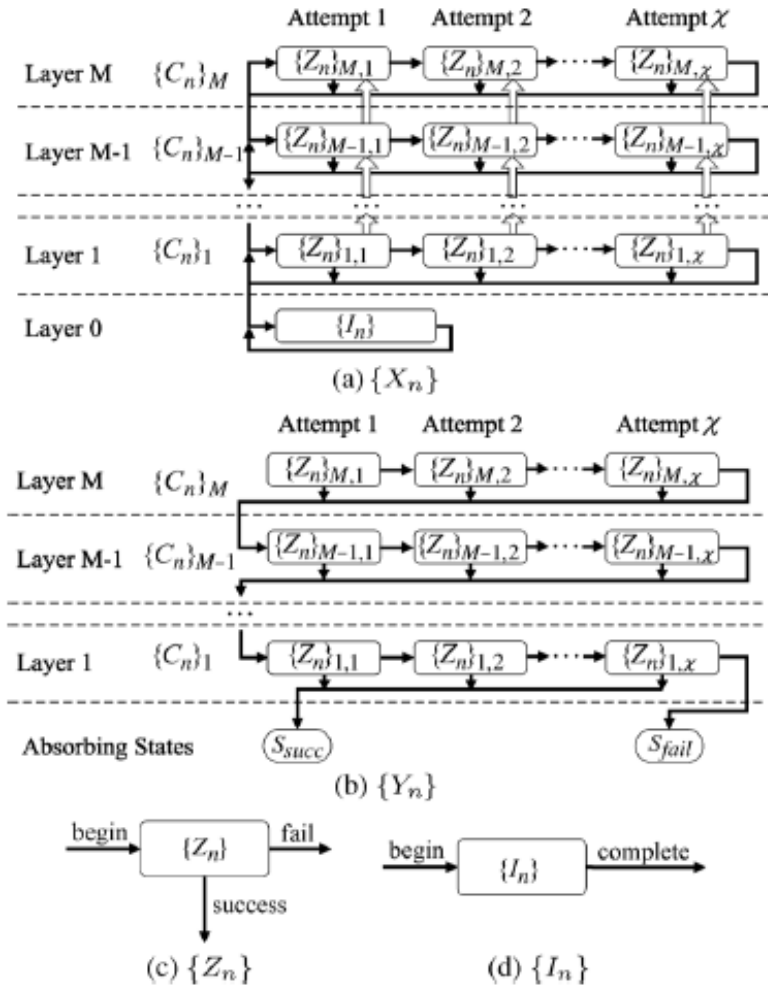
Attempt 1 Attempt 2 Attempt $\chi$

Layer M $\{C_n\}_M$ $\{Z_n\}_{M,1}$ $\{Z_n\}_{M,2}$ $\{Z_n\}_{M,\chi}$

Layer M-1 $\{C_n\}_{M-1}$ $\{Z_n\}_{M-1,1}$ $\{Z_n\}_{M-1,2}$ $\{Z_n\}_{M-1,\chi}$

Layer 1 $\{C_n\}_1$ $\{Z_n\}_{1,1}$ $\{Z_n\}_{1,2}$ $\{Z_n\}_{1,\chi}$

Layer 0 $\{I_n\}$

(a) $\{X_n\}$

Attempt 1 Attempt 2 Attempt $\chi$

Layer M $\{C_n\}_M$ $\{Z_n\}_{M,1}$ $\{Z_n\}_{M,2}$ $\{Z_n\}_{M,\chi}$

Layer M-1 $\{C_n\}_{M-1}$ $\{Z_n\}_{M-1,1}$ $\{Z_n\}_{M-1,2}$ $\{Z_n\}_{M-1,\chi}$

Layer 1 $\{C_n\}_1$ $\{Z_n\}_{1,1}$ $\{Z_n\}_{1,2}$ $\{Z_n\}_{1,\chi}$

Absorbing States $S_{succ}$ $S_{fail}$

(b) $\{Y_n\}$

begin $\{Z_n\}$ fail success

(c) $\{Z_n\}$

begin $\{I_n\}$ complete

(d) $\{I_n\}$